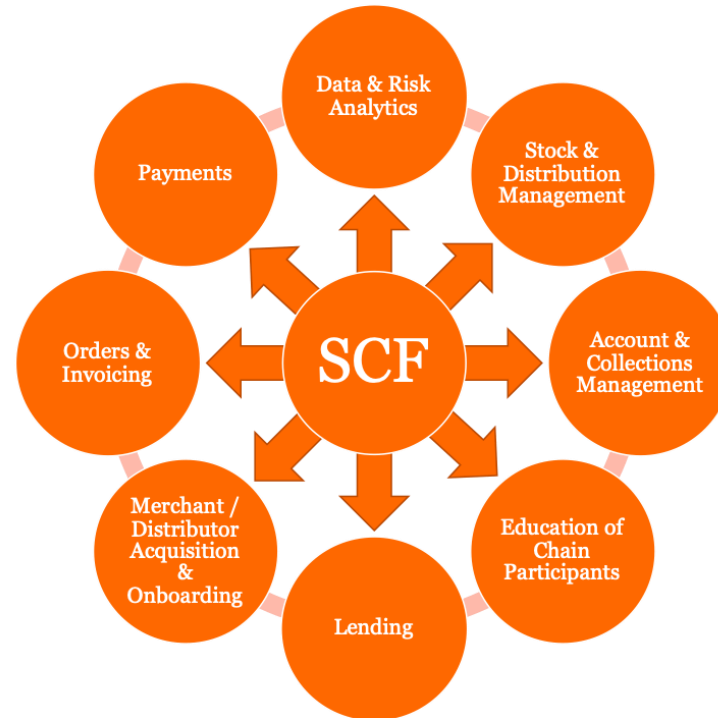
Data & Risk Analytics

Stock & Distribution Management

Account & Collections Management

Education of Chain Participants

Lending

Merchant / Distributor Acquisition & Onboarding

Orders & Invoicing

Payments

SCF